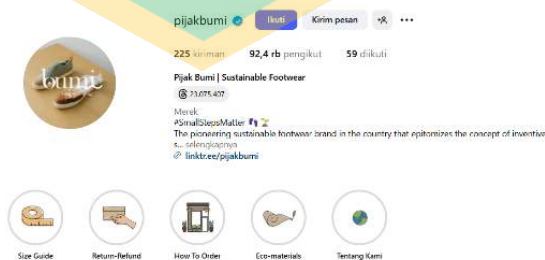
bumi

pijakbumi Ikuti Kirim pesan

225 kiriman 92,4 rb pengikut 59 diikuti

Pijak Bumi | Sustainable Footwear

@ 73,075,407

Merek

#SmallStepsMatter

The pioneering sustainable footwear brand in the country that epitomizes the concept of inventive s... selengkapnya

linktr.ee/pijakbumi

Size Guide

Return-Refund

How To Order

Eco-materials

Tentang Kami